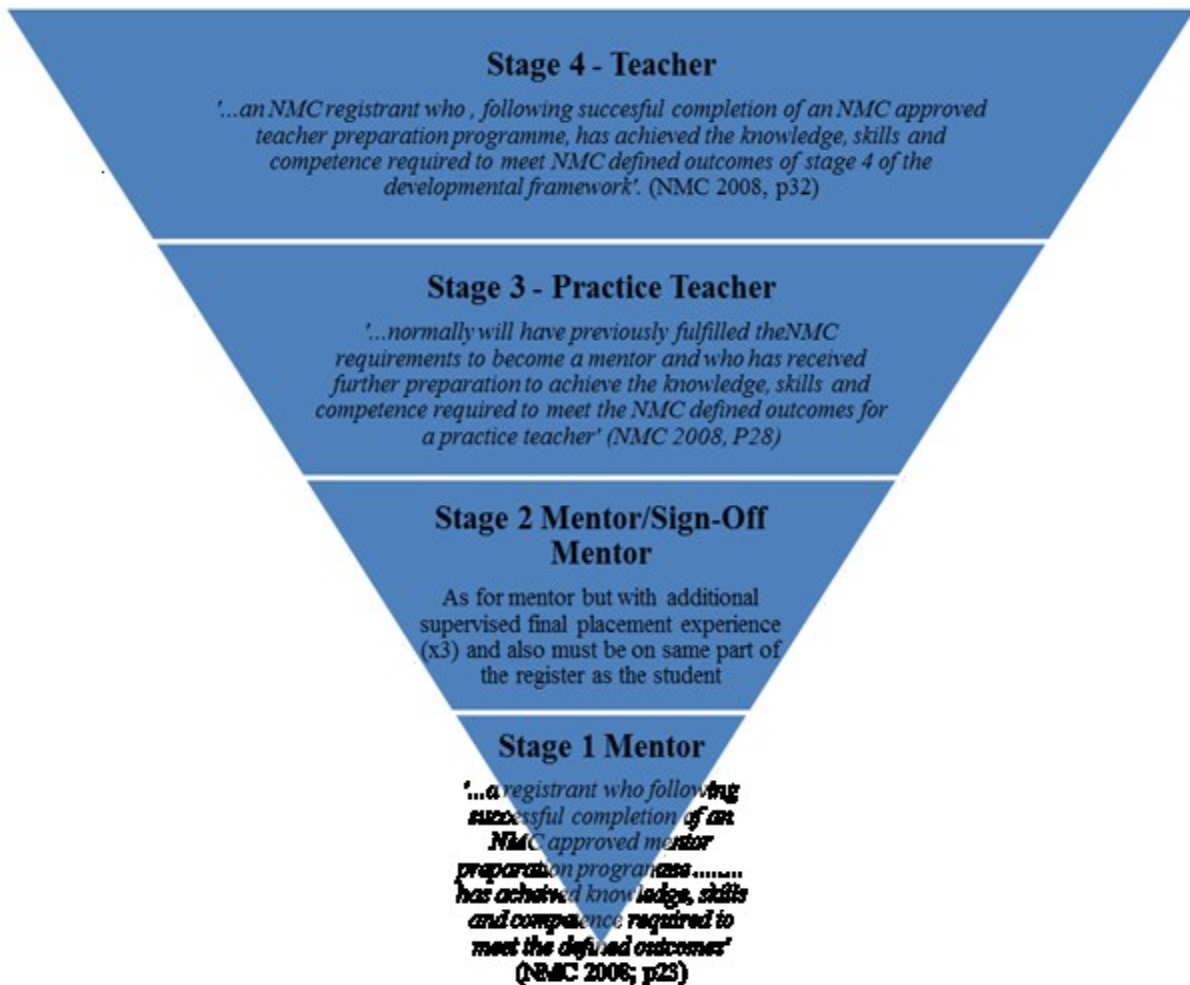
Stage 4 - Teacher

'...an NMC registrant who , following succesful completion of an NMC approved teacher preparation programme, has achieved the knowledge, skills and competence required to meet NMC defined outcomes of stage 4 of the developmental framework'. (NMC 2008, p32)

Stage 3 - Practice Teacher

'...normally will have previously fulfilled theNMC requirements to become a mentor and who has received further preparation to achieve the knowledge, skills and competence required to meet the NMC defined outcomes for a practice teacher' (NMC 2008, P28)

Stage 2 Mentor/Sign-Off Mentor

As for mentor but with additional supervised final placement experience (x3) and also must be on same part of the register as the student

Stage 1 Mentor

'...a registrant who following successful completion of an NMC approved mentor preparation programme........ has achived knowledge, skills and competence required to meet the defined outcomes' (NMC 2008, p23)